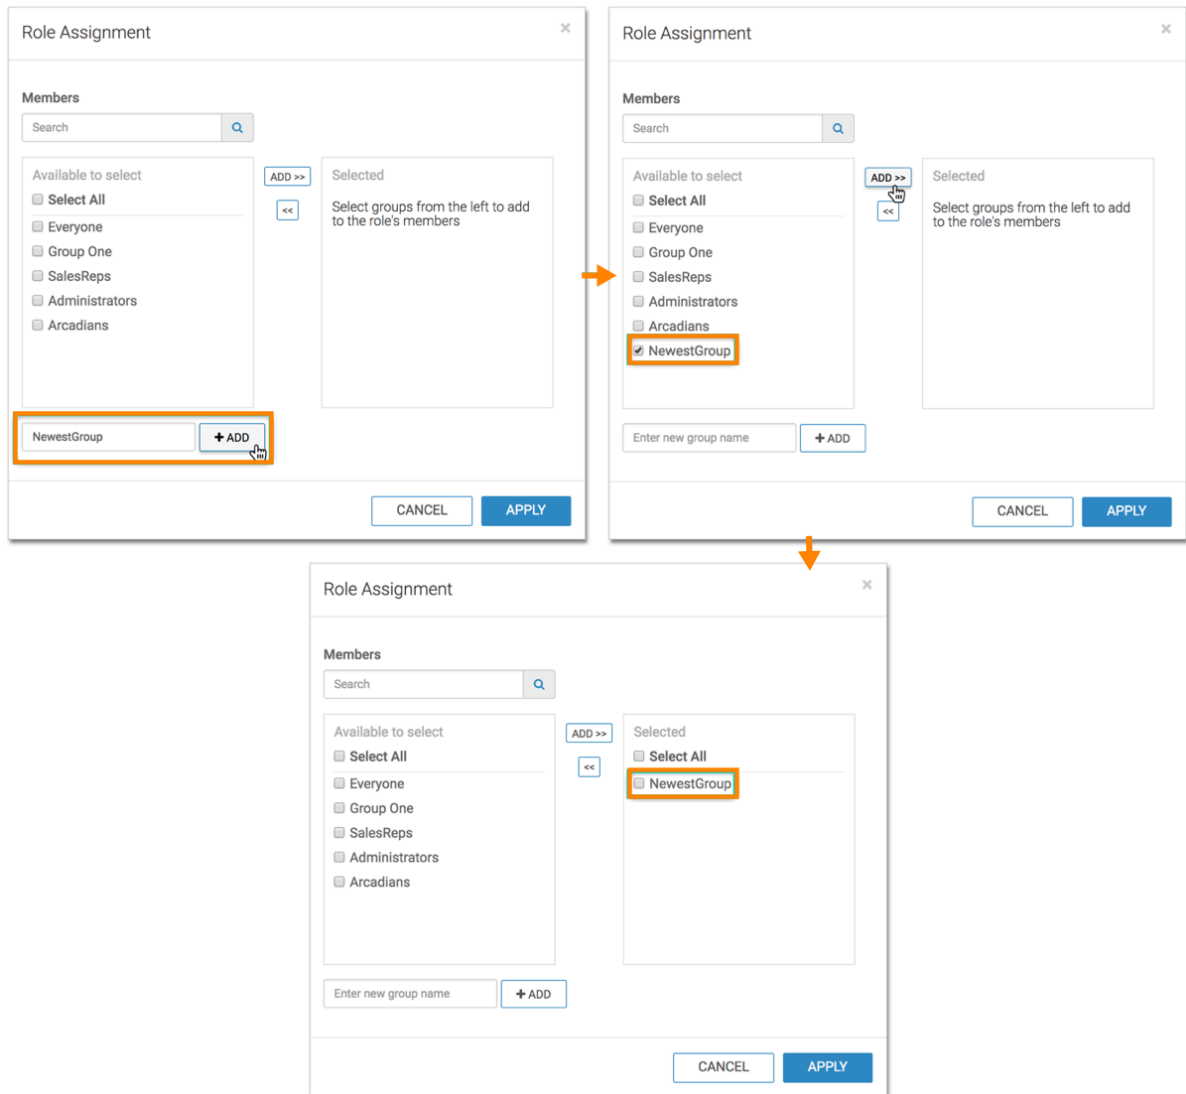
Role Assignment ×

Members

Search

Available to select
Select All
Everyone
Group One
SalesReps
Administrators
Arcadians

ADD >>
<<

Selected
Select groups from the left to add to the role's members

NewestGroup
+ ADD

CANCEL
APPLY

Role Assignment ×

Members

Search

Available to select
Select All
Everyone
Group One
SalesReps
Administrators
Arcadians
NewestGroup

ADD >>
<<

Selected
Select groups from the left to add to the role's members

Enter new group name
+ ADD

CANCEL
APPLY

Role Assignment ×

Members

Search

Available to select
Select All
Everyone
Group One
SalesReps
Administrators
Arcadians

ADD >>
<<

Selected
Select All
NewestGroup

Enter new group name
+ ADD

CANCEL
APPLY